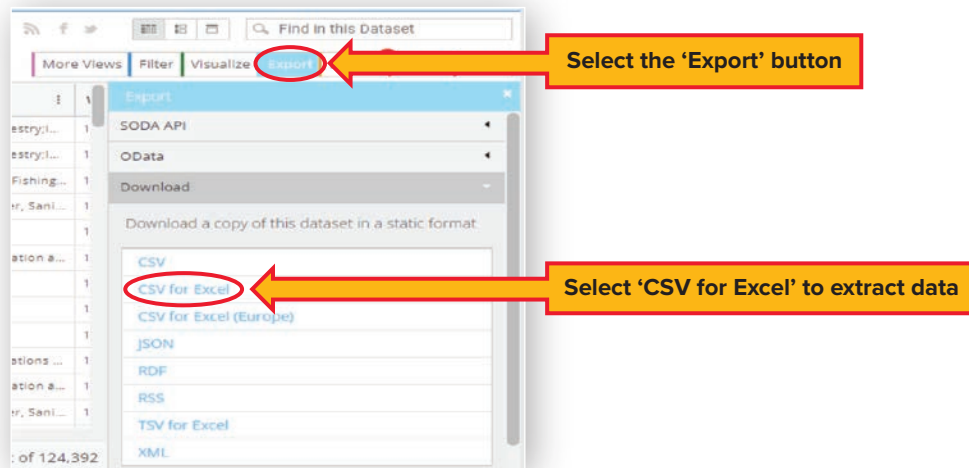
Find in this Dataset

More Views Filter Visualize Export

Select the 'Export' button

Export

SODA API

OData

Download

Download a copy of this dataset in a static format

CSV

CSV for Excel

CSV for Excel (Europe)

JSON

RDF

RSS

TSV for Excel

XML

Select 'CSV for Excel' to extract data

estry;l...
estry;l...
Fishing...
r, Sani...
ation a...
stions ...
ation a...
r, Sani...

of 124,392